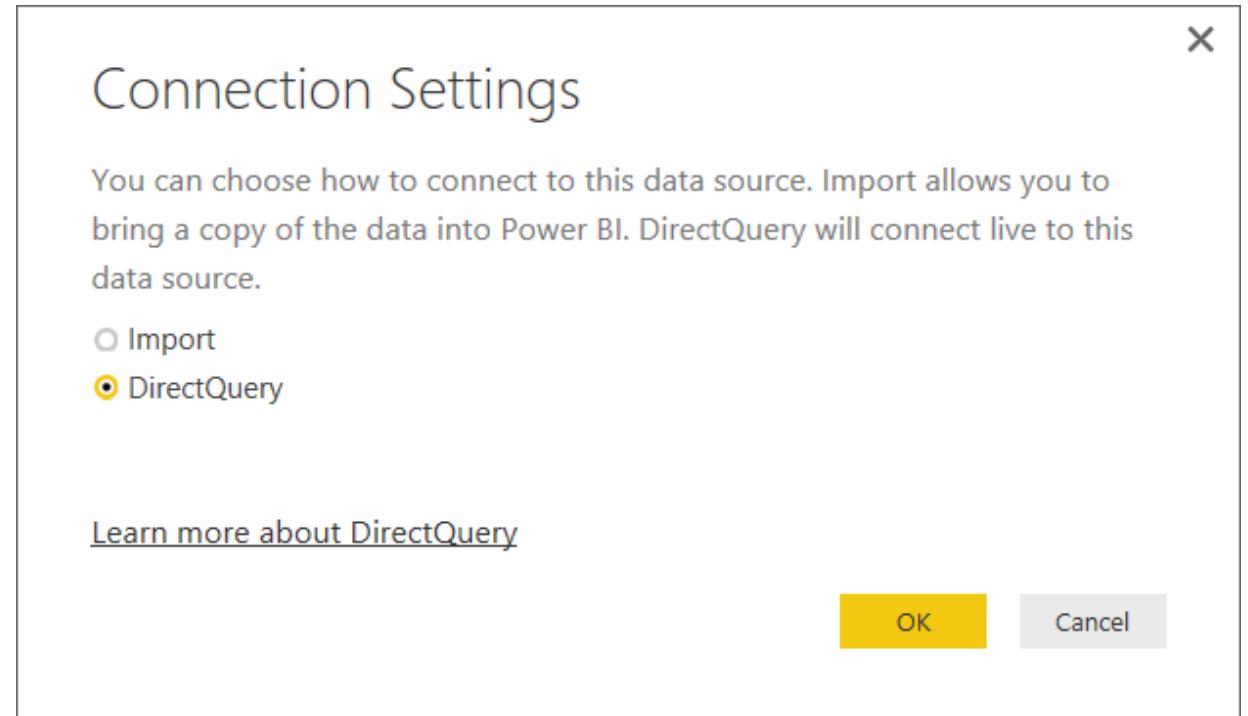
×

Connection Settings

You can choose how to connect to this data source. Import allows you to bring a copy of the data into Power BI. DirectQuery will connect live to this data source.

Import
DirectQuery

Learn more about DirectQuery

OK Cancel